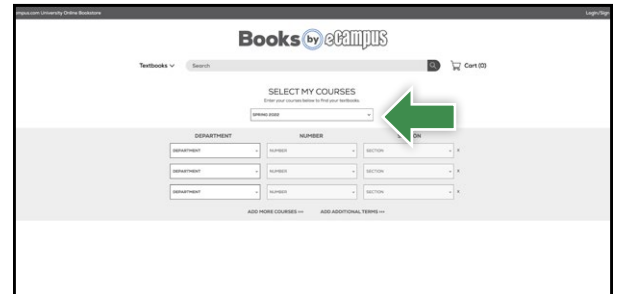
mpus.com University Online Bookstore

Login/Sign

Books by eCampus

Textbooks

Search

Cart (0)

SELECT MY COURSES

Enter your courses below to find your textbooks.

SPRING 2022

DEPARTMENT

NUMBER

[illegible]ON

DEPARTMENT

NUMBER

SECTION

DEPARTMENT

NUMBER

SECTION

DEPARTMENT

NUMBER

SECTION

ADD MORE COURSES >>

ADD ADDITIONAL TERMS >>